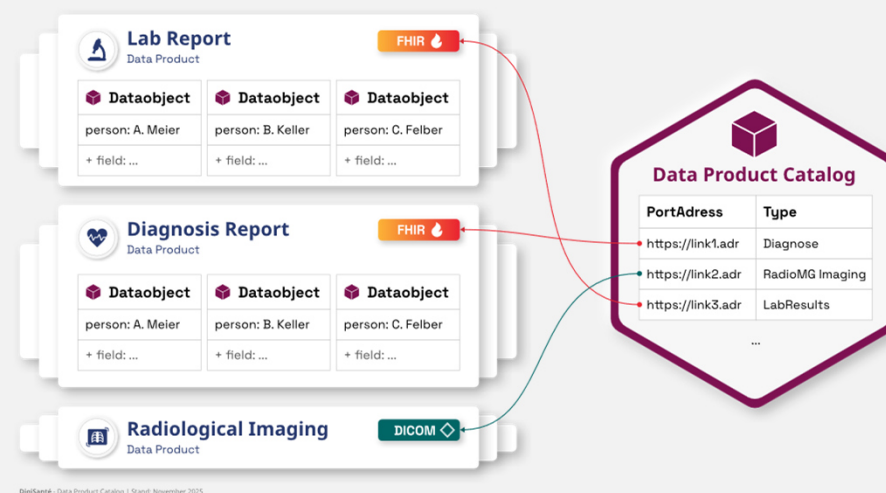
Lab Report
Data Product

FHIR

| Dataobject | Dataobject | Dataobject |
|---|---|---|
| person: A. Meier | person: B. Keller | person: C. Felber |
| + field: ... | + field: ... | + field: ... |

Diagnosis Report
Data Product

FHIR

| Dataobject | Dataobject | Dataobject |
|---|---|---|
| person: A. Meier | person: B. Keller | person: C. Felber |
| + field: ... | + field: ... | + field: ... |

Radiological Imaging
Data Product

DICOM

Data Product Catalog

| PortAdress | Type |
|---|---|
| https://link1.adr | Diagnose |
| https://link2.adr | RadioMG Imaging |
| https://link3.adr | LabResults |

...

DigiSanté · Data Product Catalog | Stand: November 2025